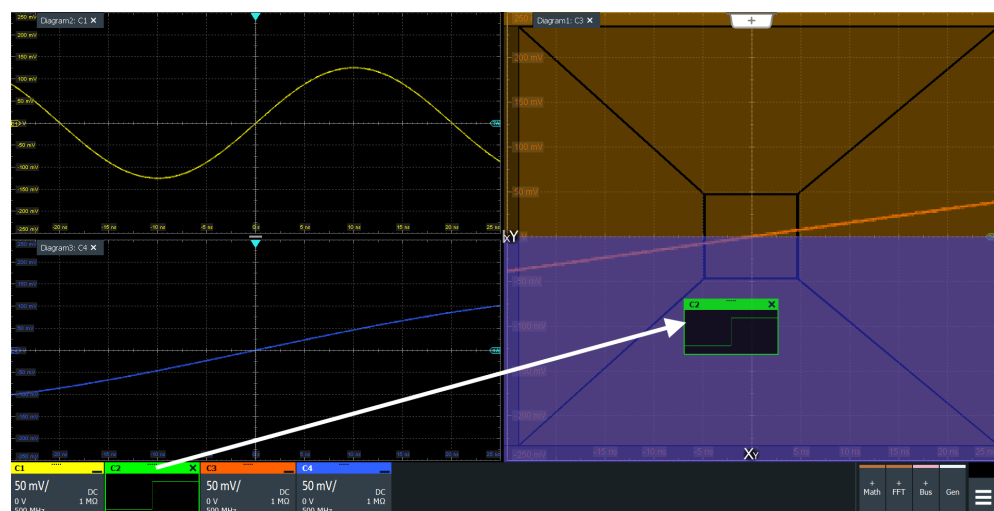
250 mV
Diagram2: C1 ✕
200 mV
150 mV
100 mV
50 mV
C1
-50 mV
-100 mV
-150 mV
-200 mV
-250 mV
-20 ns
-15 ns
-10 ns
-5 ns
0 s
5 ns
10 ns
15 ns
20 ns
25 ns

Diagram3: C4 ✕
250 mV
200 mV
150 mV
100 mV
50 mV
-50 mV
-100 mV
-150 mV
-200 mV
-250 mV

250
Diagram1: C3 ✕
+
200 mV
150 mV
100 mV
50 mV
XY
-50 mV
-100 mV
-150 mV
-200 mV
-250 mV
-15 ns
-10 ns
-5 ns
XY
5 ns
10 ns
15 ns
20 ns
25 ns

C2 ✕

C1
50 mV/
DC
0 V
1 MΩ
500 MHz
C2
C3
50 mV/
DC
0 V
1 MΩ
500 MHz
C4
50 mV/
DC
0 V
1 MΩ
500 MHz

+
Math
+
FFT
+
Bus
+
Gen